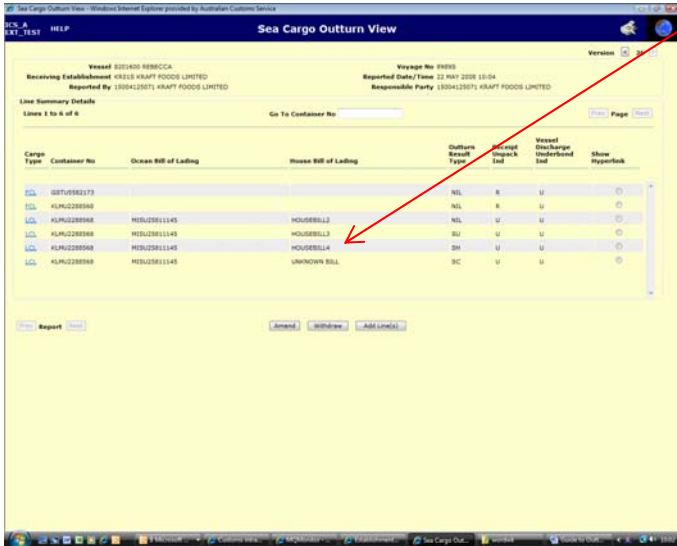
Sea Cargo Outturn View - Windows Internet Explorer provided by Australian Customs Service

ICS_A EXT_TEST HELP

Sea Cargo Outturn View

Version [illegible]

Vessel 8201600 REBECCA
Receiving Establishment KR015 KRAFT FOODS LIMITED
Reported By 15004125071 KRAFT FOODS LIMITED

Voyage No 89895
Reported Date/Time 22 MAY 2008 10:04
Responsible Party 15004125071 KRAFT FOODS LIMITED

Line Summary Details

Lines 1 to 6 of 6

Go To Container No

Prev Page Next

| Cargo Type | Container No | Ocean Bill of Lading | House Bill of Lading | Outturn Result Type | Receipt Unpack Ind | Vessel Discharge Underbond Ind | Show Hyperlink |
|---|---|---|---|---|---|---|---|
| FCL | GSTU5582173 | | | NIL | R | U | |
| FCL | KLMU2288560 | | | NIL | R | U | |
| LCL | KLMU2288568 | MISU25811145 | HOUSEBILL2 | NIL | U | U | |
| LCL | KLMU2288568 | MISU25811145 | HOUSEBILL3 | SU | U | U | |
| LCL | KLMU2288568 | MISU25811145 | HOUSEBILL4 | SH | U | U | |
| LCL | KLMU2288569 | MISU25811145 | UNKNOWN BILL | SC | U | U | |

Prev Report Next

Amend Withdraw Add Line(s)

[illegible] Microsoft ... Customs Inte... MQMonitor - ... Establishment... Sea Cargo Out... wordx6 Guide to Out...